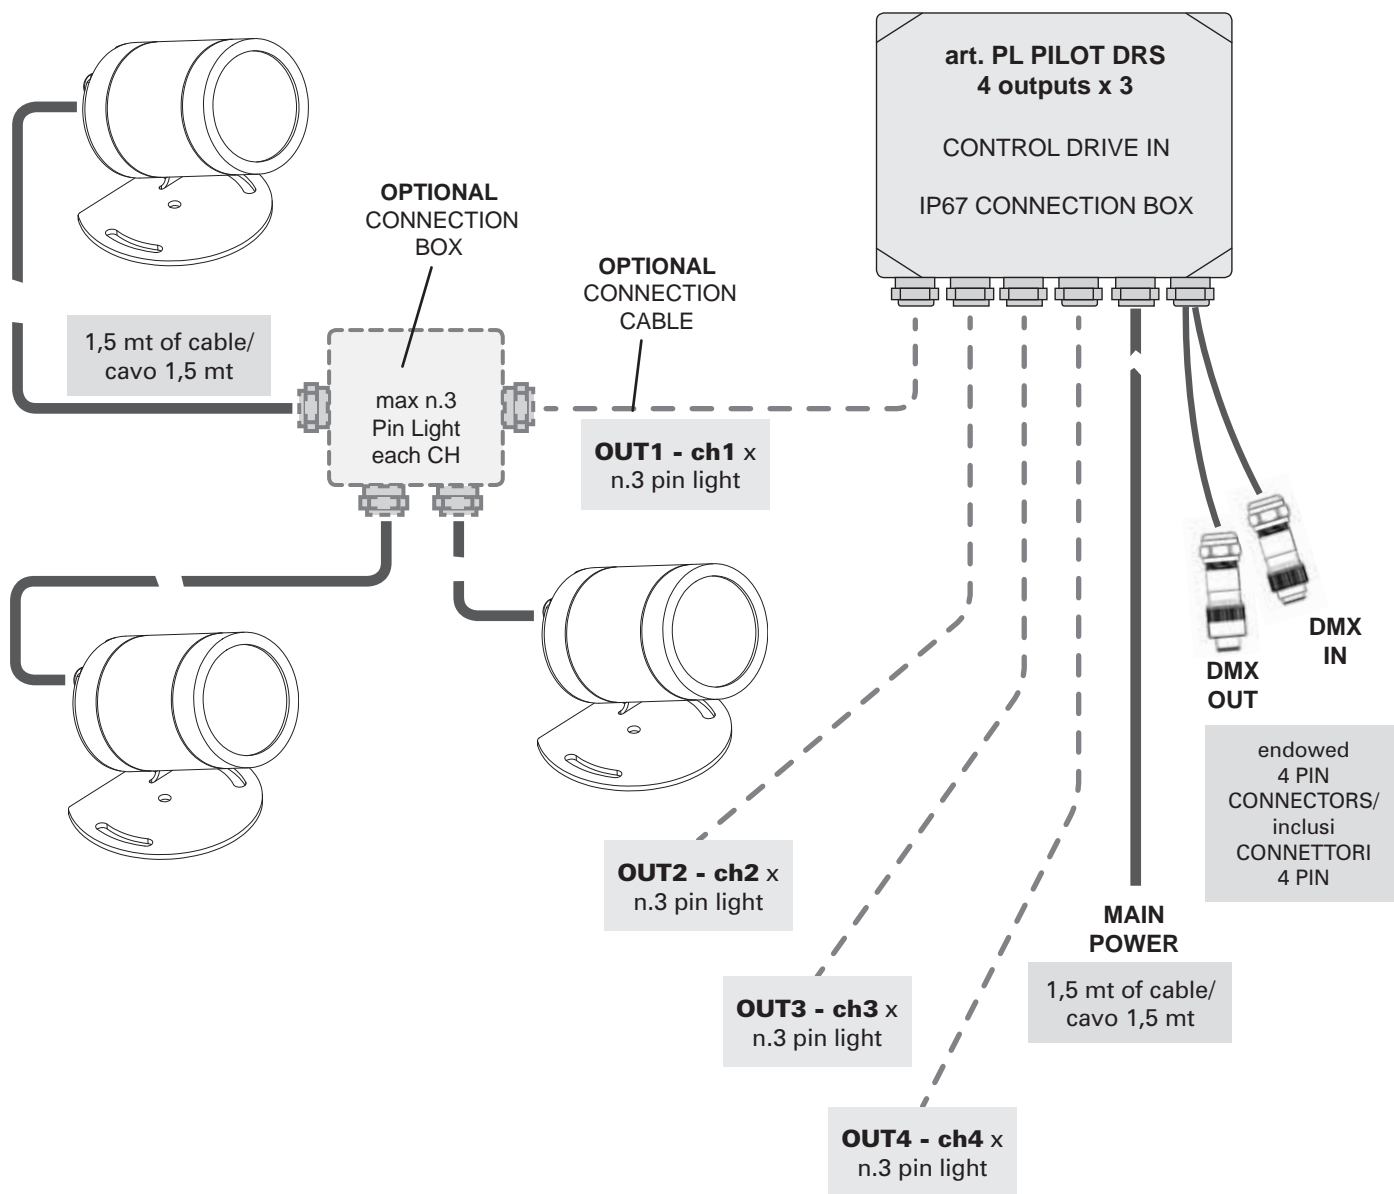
art. PL PILOT DRS
4 outputs x 3

CONTROL DRIVE IN

IP67 CONNECTION BOX

OPTIONAL
CONNECTION
BOX

OPTIONAL
CONNECTION
CABLE

1,5 mt of cable/
cavo 1,5 mt

max n.3
Pin Light
each CH

OUT1 - ch1 x
n.3 pin light

DMX
IN

DMX
OUT

endowed
4 PIN
CONNECTORS/
inclusi
CONNETTORI
4 PIN

OUT2 - ch2 x
n.3 pin light

MAIN
POWER

1,5 mt of cable/
cavo 1,5 mt

OUT3 - ch3 x
n.3 pin light

OUT4 - ch4 x
n.3 pin light